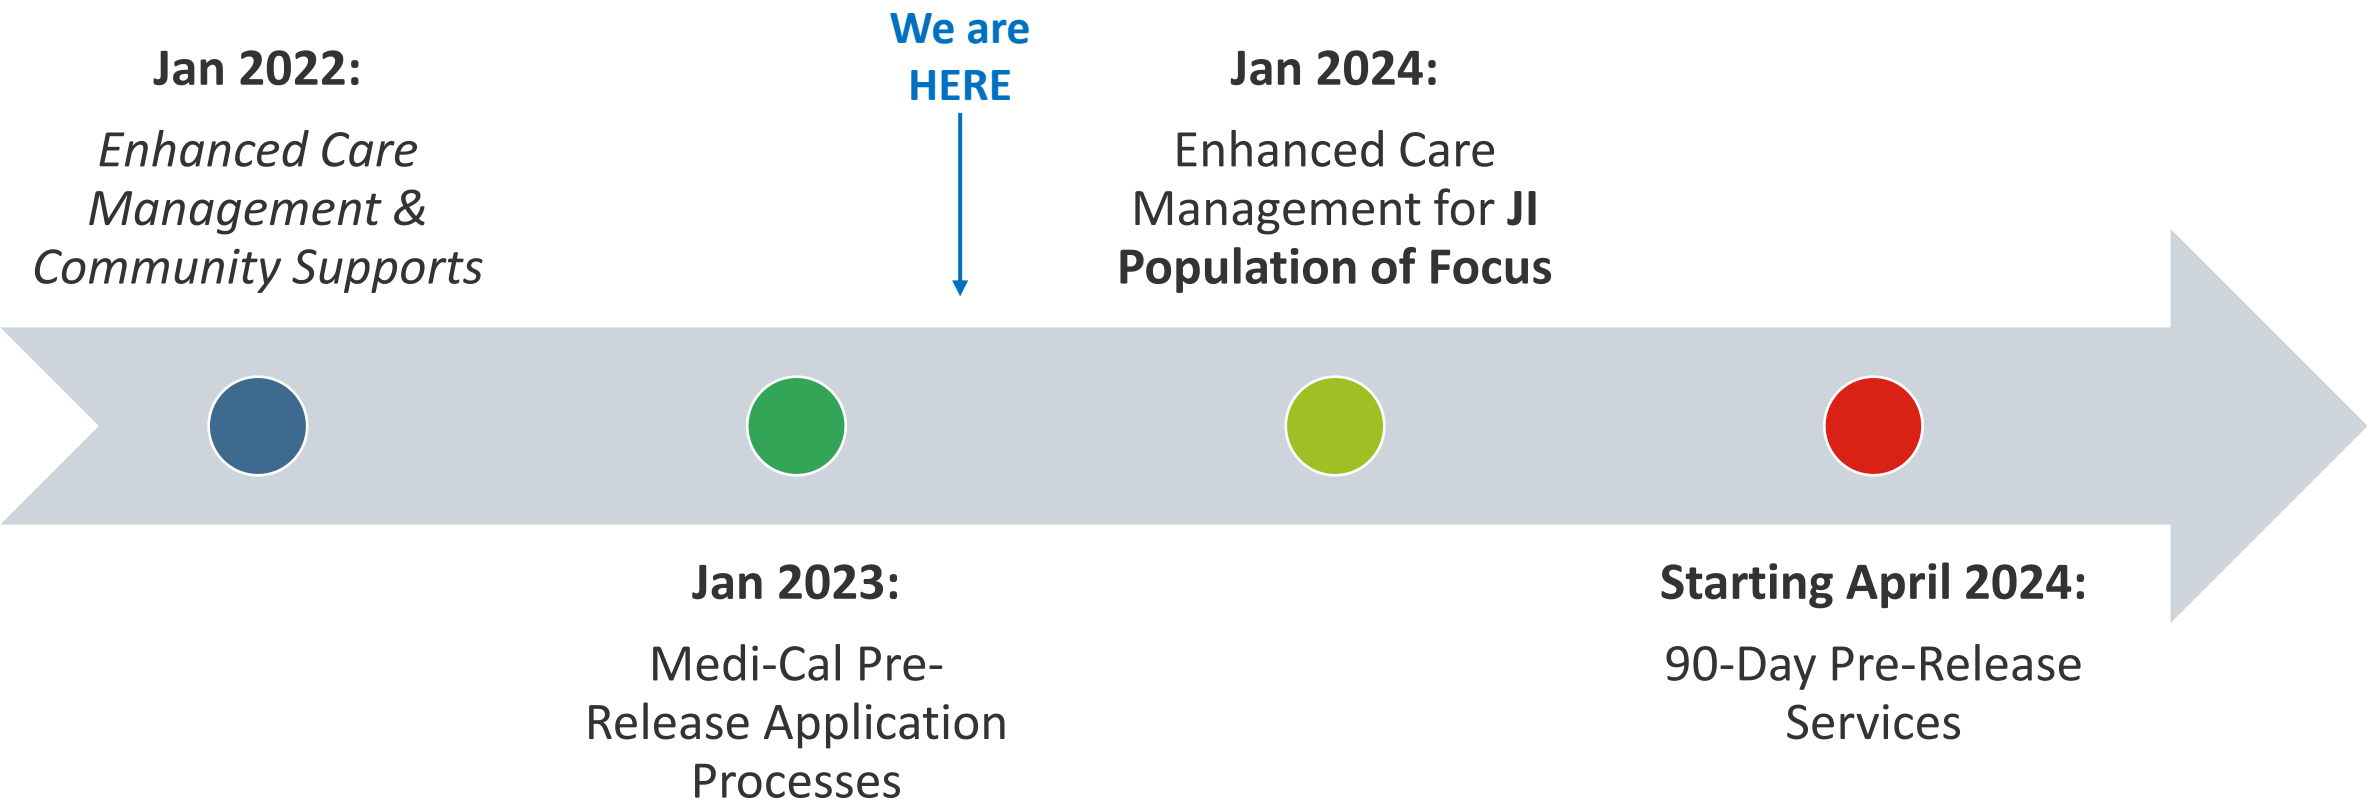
Jan 2022:

Enhanced Care Management & Community Supports

We are HERE

Jan 2024:

Enhanced Care Management for JI Population of Focus

Jan 2023:

Medi-Cal Pre-Release Application Processes

Starting April 2024:

90-Day Pre-Release Services